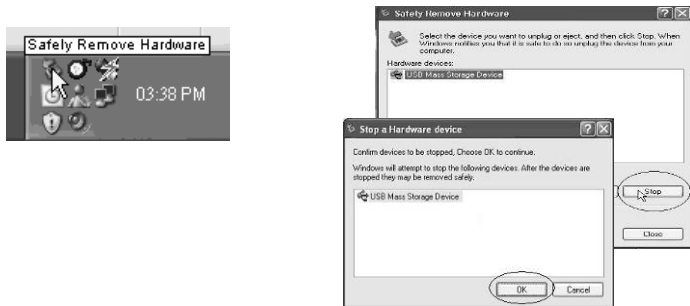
Safely Remove Hardware

03:38 PM

Safely Remove Hardware

Select the device you want to unplug or eject, and then click Stop. When Windows notifies you that it is safe to do so unplug the device from your computer.

Hardware devices:

USB Mass Storage Device

Stop a Hardware device

Confirm devices to be stopped, Choose OK to continue.

Windows will attempt to stop the following devices. After the devices are stopped they may be removed safely.

USB Mass Storage Device

Stop

Close

OK

Cancel